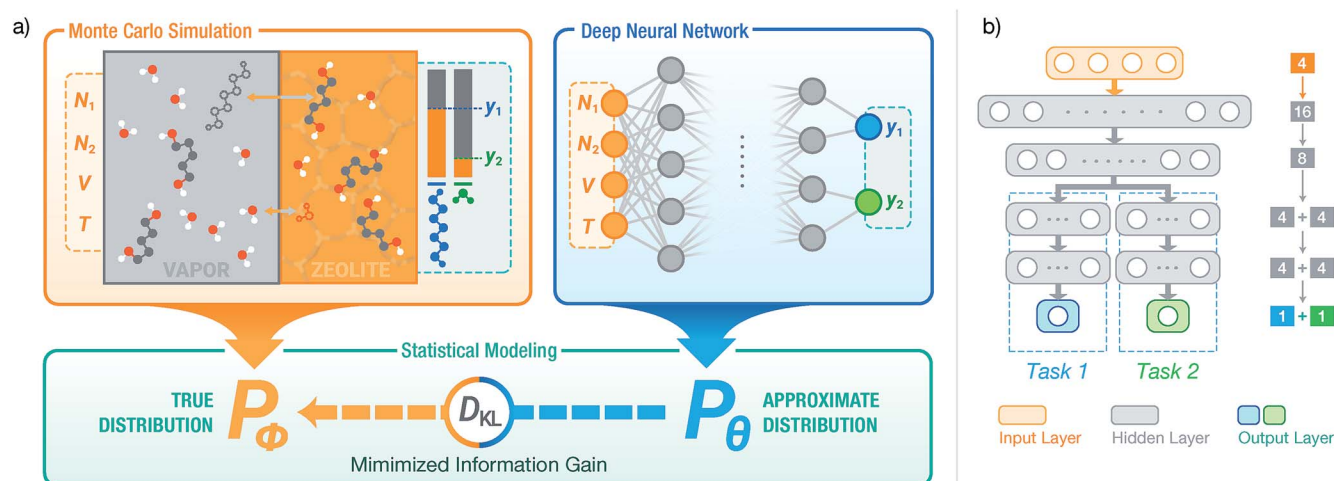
a)

Monte Carlo Simulation

$N_1$
$N_2$
$V$
$T$

VAPOR
ZEOLITE

$y_1$
$y_2$

Deep Neural Network

$N_1$
$N_2$
$V$
$T$

$y_1$
$y_2$

Statistical Modeling

TRUE DISTRIBUTION $P_\Phi$

$D_{KL}$

$P_\theta$ APPROXIMATE DISTRIBUTION

Mimimized Information Gain

b)

Task 1
Task 2

Input Layer
Hidden Layer
Output Layer

4
16
8
4 + 4
4 + 4
1 + 1